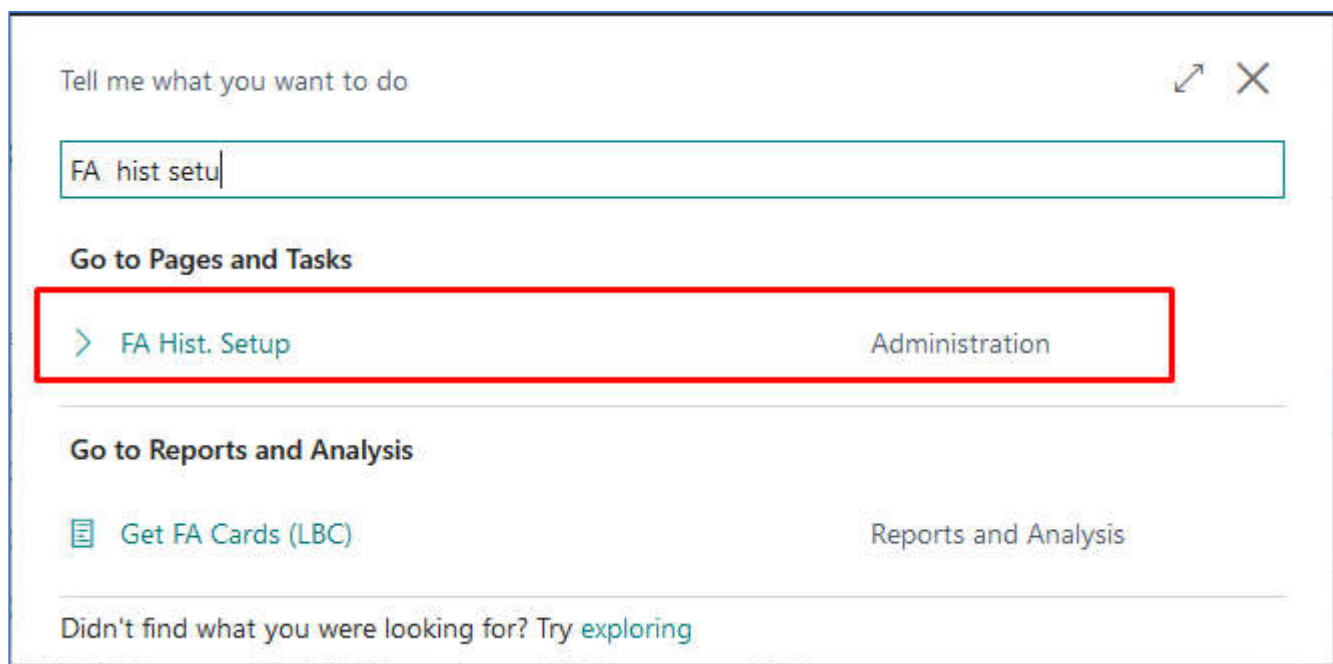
Tell me what you want to do

FA hist setu

Go to Pages and Tasks

FA Hist. Setup Administration

Go to Reports and Analysis

Get FA Cards (LBC) Reports and Analysis

Didn't find what you were looking for? Try exploring